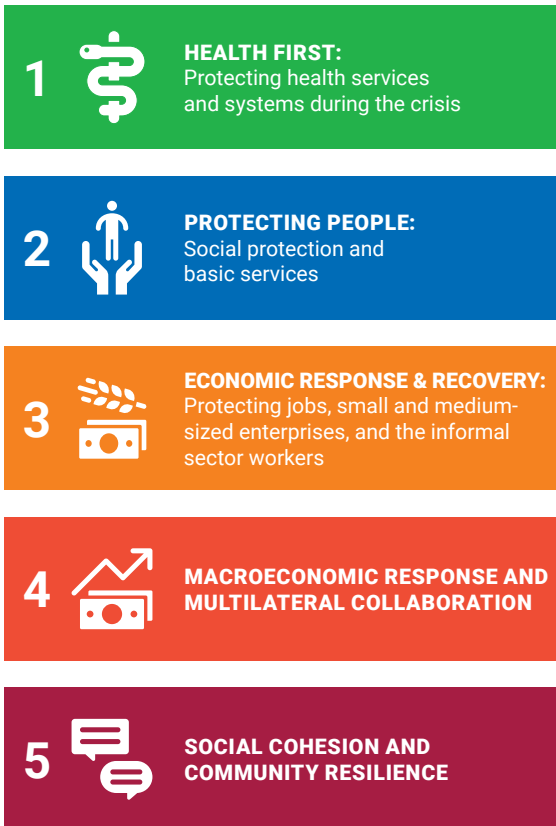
1

HEALTH FIRST:
Protecting health services and systems during the crisis

2

PROTECTING PEOPLE:
Social protection and basic services

3

ECONOMIC RESPONSE & RECOVERY:
Protecting jobs, small and medium-sized enterprises, and the informal sector workers

4

MACROECONOMIC RESPONSE AND MULTILATERAL COLLABORATION

5

SOCIAL COHESION AND COMMUNITY RESILIENCE